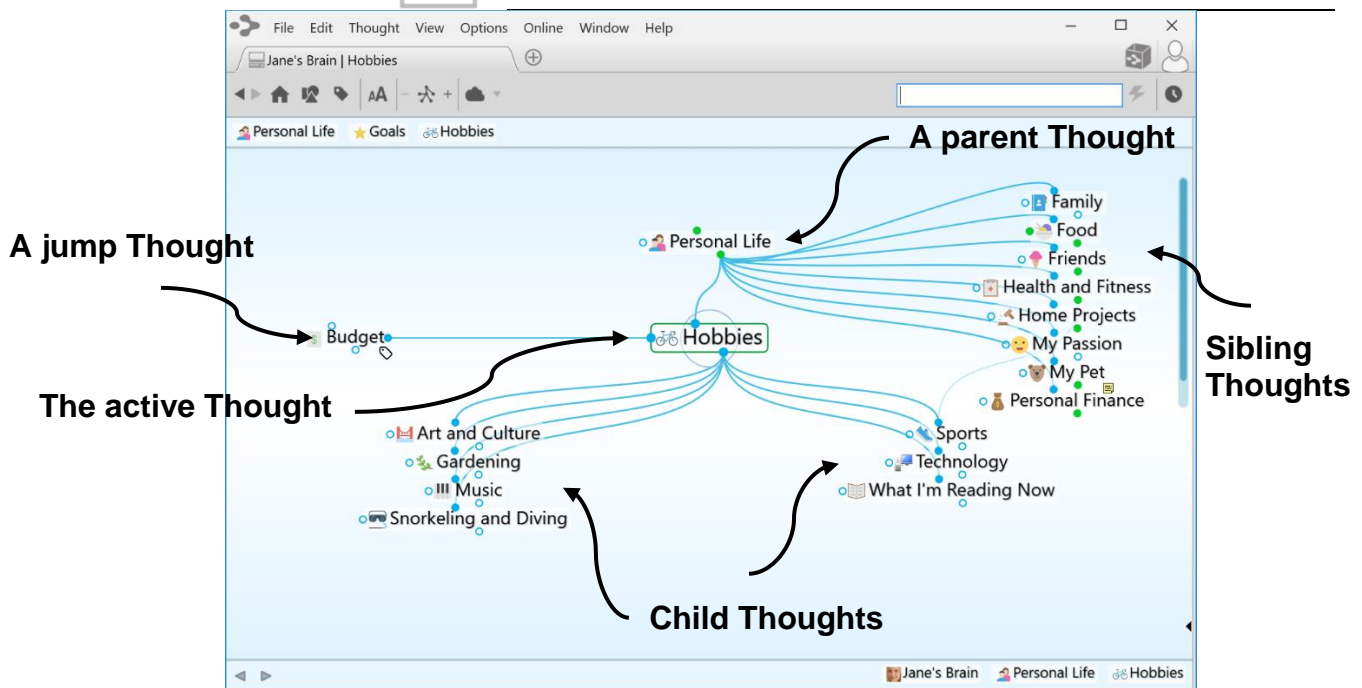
File Edit Thought View Options Online Window Help

Jane's Brain | Hobbies

AA

Personal Life Goals Hobbies

A parent Thought

A jump Thought

Personal Life

Family
Food
Friends
Health and Fitness
Home Projects
My Passion
My Pet
Personal Finance

Budget

Hobbies

Sibling Thoughts

The active Thought

Art and Culture
Gardening
Music
Snorkeling and Diving

Sports
Technology
What I'm Reading Now

Child Thoughts

Jane's Brain Personal Life Hobbies